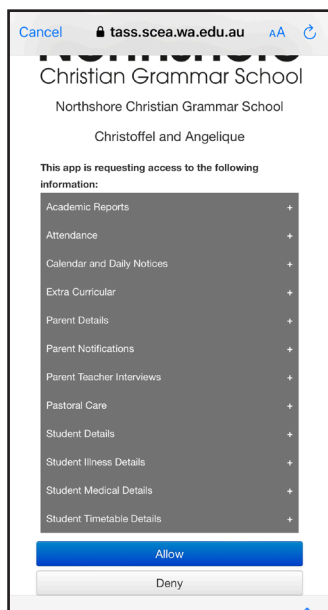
Cancel tass.scea.wa.edu.au AA

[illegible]
Christian Grammar School

Northshore Christian Grammar School

Christoffel and Angelique

This app is requesting access to the following information:

Academic Reports +
Attendance +
Calendar and Daily Notices +
Extra Curricular +
Parent Details +
Parent Notifications +
Parent Teacher Interviews +
Pastoral Care +
Student Details +
Student Illness Details +
Student Medical Details +
Student Timetable Details +

Allow

Deny